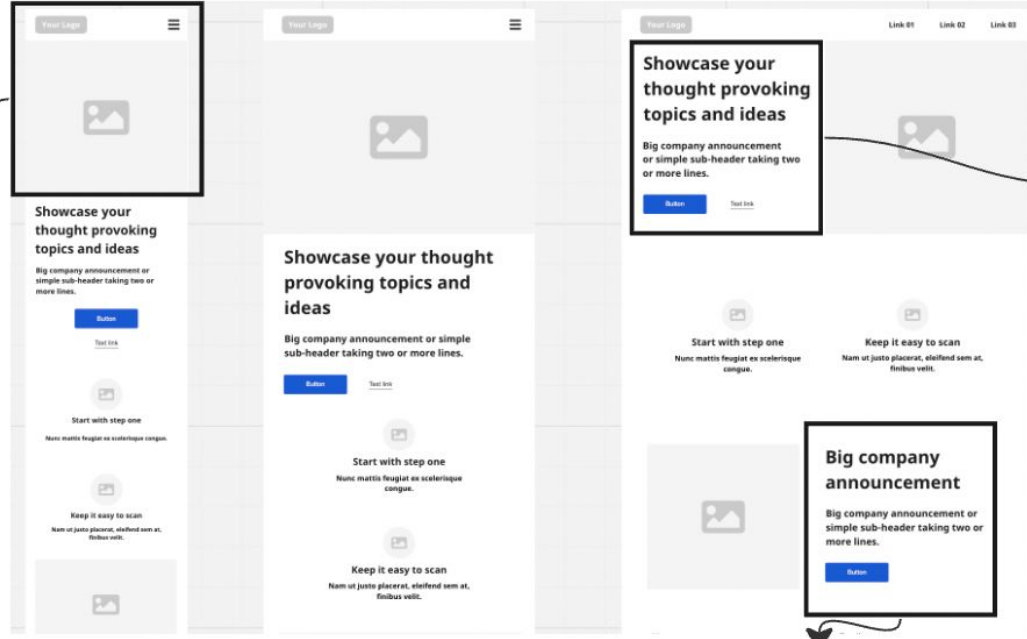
Your Logo

Showcase your thought provoking topics and ideas

Big company announcement or simple sub-header taking two or more lines.

Button

Text link

Start with step one

Nunc mattis feugiat ex scelerisque congue.

Keep it easy to scan

Nam ut justo placerat, eleifend sem at, finibus velit.

Your Logo

Showcase your thought provoking topics and ideas

Big company announcement or simple sub-header taking two or more lines.

Button

Text link

Start with step one

Nunc mattis feugiat ex scelerisque congue.

Keep it easy to scan

Nam ut justo placerat, eleifend sem at, finibus velit.

Your Logo

Link 01

Link 02

Link 03

Showcase your thought provoking topics and ideas

Big company announcement or simple sub-header taking two or more lines.

Button

Text link

Start with step one

Nunc mattis feugiat ex scelerisque congue.

Keep it easy to scan

Nam ut justo placerat, eleifend sem at, finibus velit.

Big company announcement

Big company announcement or simple sub-header taking two or more lines.

Button